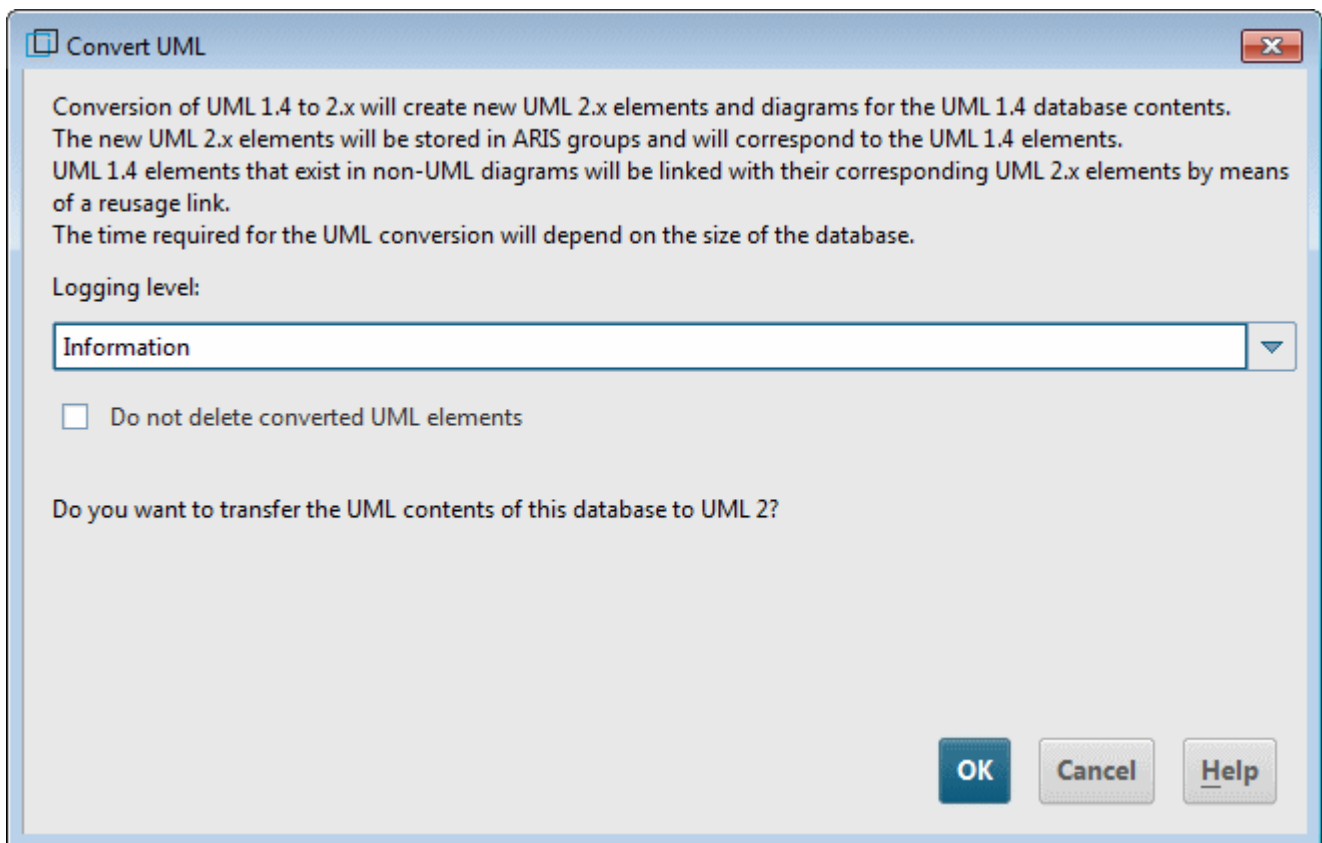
Convert UML

Conversion of UML 1.4 to 2.x will create new UML 2.x elements and diagrams for the UML 1.4 database contents.
The new UML 2.x elements will be stored in ARIS groups and will correspond to the UML 1.4 elements.
UML 1.4 elements that exist in non-UML diagrams will be linked with their corresponding UML 2.x elements by means of a reusage link.
The time required for the UML conversion will depend on the size of the database.

Logging level:

Information

Do not delete converted UML elements

Do you want to transfer the UML contents of this database to UML 2?

OK

Cancel

Help